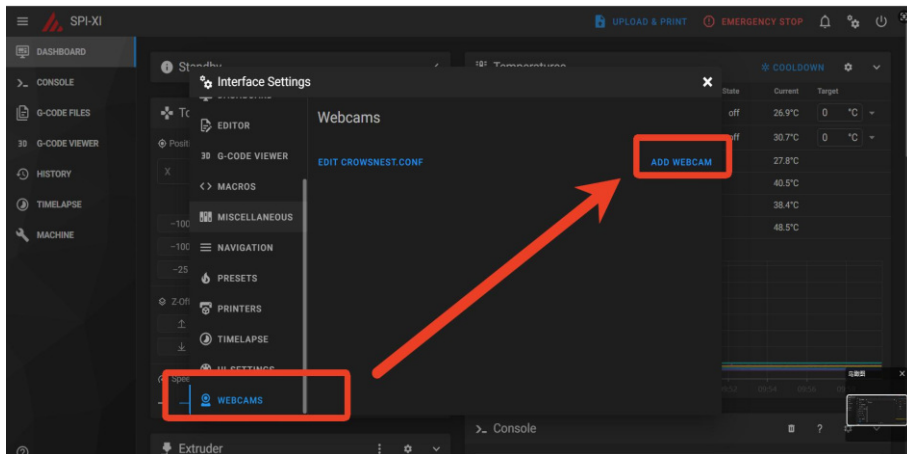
SPI-XI

UPLOAD & PRINT
EMERGENCY STOP

DASHBOARD
CONSOLE
G-CODE FILES
G-CODE VIEWER
HISTORY
TIMELAPSE
MACHINE

Standby
Temperatures
COOLDOWN

Interface Settings

EDITOR
G-CODE VIEWER
MACROS
MISCELLANEOUS
NAVIGATION
PRESETS
PRINTERS
TIMELAPSE
UI SETTINGS
WEBCAMS

Webcams

EDIT CROWSNEST.CONF
ADD WEBCAM

| State | Current | Target |
|---|---|---|
| off | 26.9°C | 0 °C |
| off | 30.7°C | 0 °C |
| | 27.8°C | |
| | 40.5°C | |
| | 38.4°C | |
| | 48.5°C | |

Console
Extruder